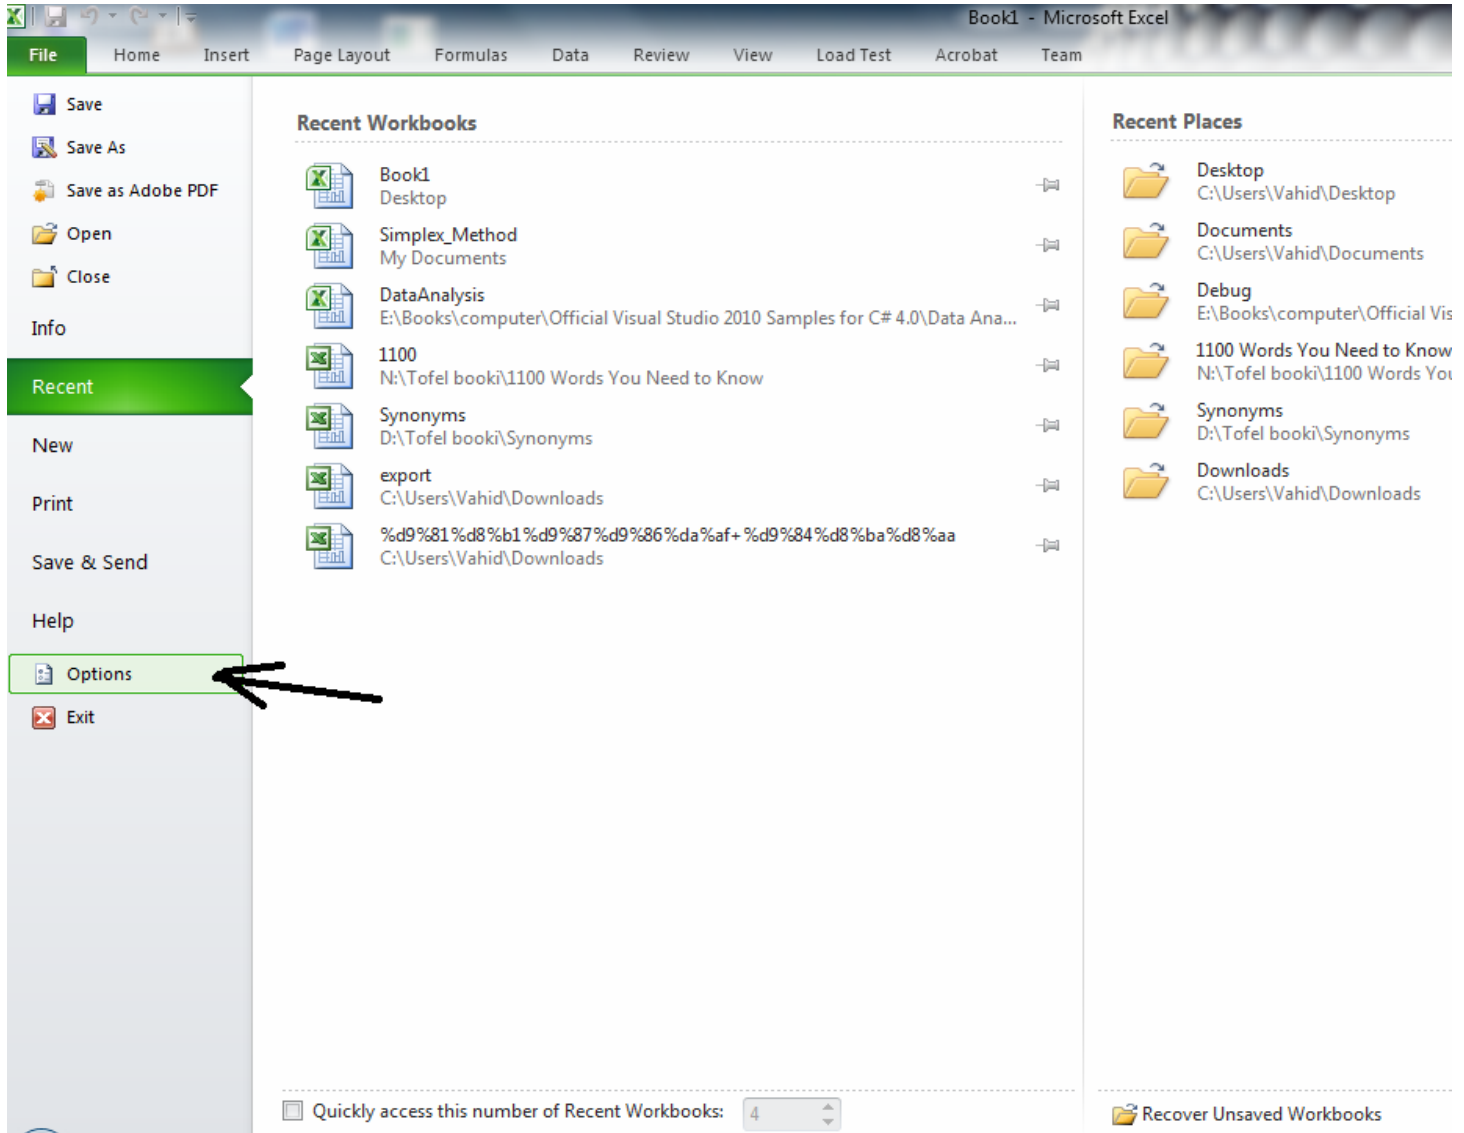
Book1 - Microsoft Excel

File Home Insert Page Layout Formulas Data Review View Load Test Acrobat Team

Save
Save As
Save as Adobe PDF
Open
Close
Info
Recent
New
Print
Save & Send
Help
Options
Exit

Recent Workbooks

Book1
Desktop

Simplex_Method
My Documents

DataAnalysis
E:\Books\computer\Official Visual Studio 2010 Samples for C# 4.0\Data Ana...

1100
N:\Tofel booki\1100 Words You Need to Know

Synonyms
D:\Tofel booki\Synonyms

export
C:\Users\Vahid\Downloads

%d9%81%d8%b1%d9%87%d9%86%da%af+%d9%84%d8%ba%d8%aa
C:\Users\Vahid\Downloads

Quickly access this number of Recent Workbooks: 4

Recent Places

Desktop
C:\Users\Vahid\Desktop

Documents
C:\Users\Vahid\Documents

Debug
E:\Books\computer\Official Vis

1100 Words You Need to Know
N:\Tofel booki\1100 Words You

Synonyms
D:\Tofel booki\Synonyms

Downloads
C:\Users\Vahid\Downloads

Recover Unsaved Workbooks